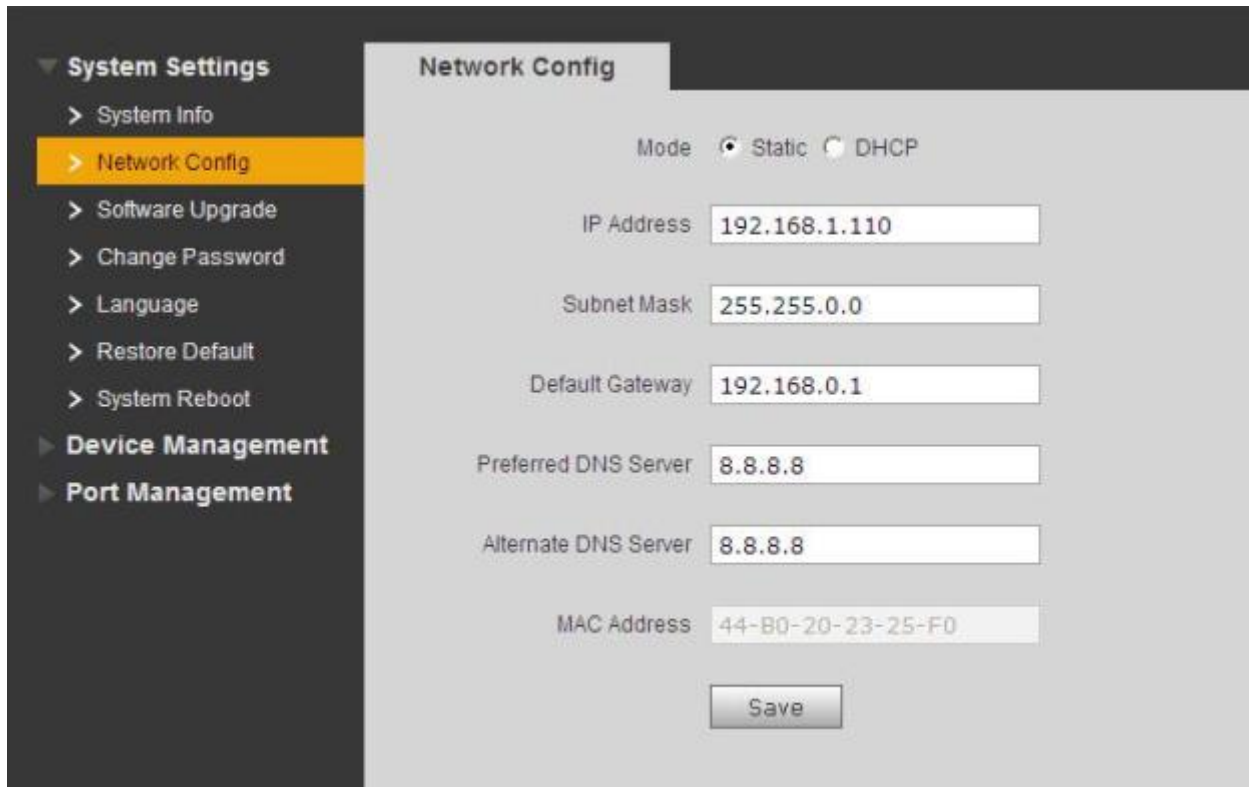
System Settings
> System Info
> Network Config
> Software Upgrade
> Change Password
> Language
> Restore Default
> System Reboot
Device Management
Port Management

Network Config

Mode Static DHCP

IP Address 192.168.1.110

Subnet Mask 255.255.0.0

Default Gateway 192.168.0.1

Preferred DNS Server 8.8.8.8

Alternate DNS Server 8.8.8.8

MAC Address 44-B0-20-23-25-F0

Save